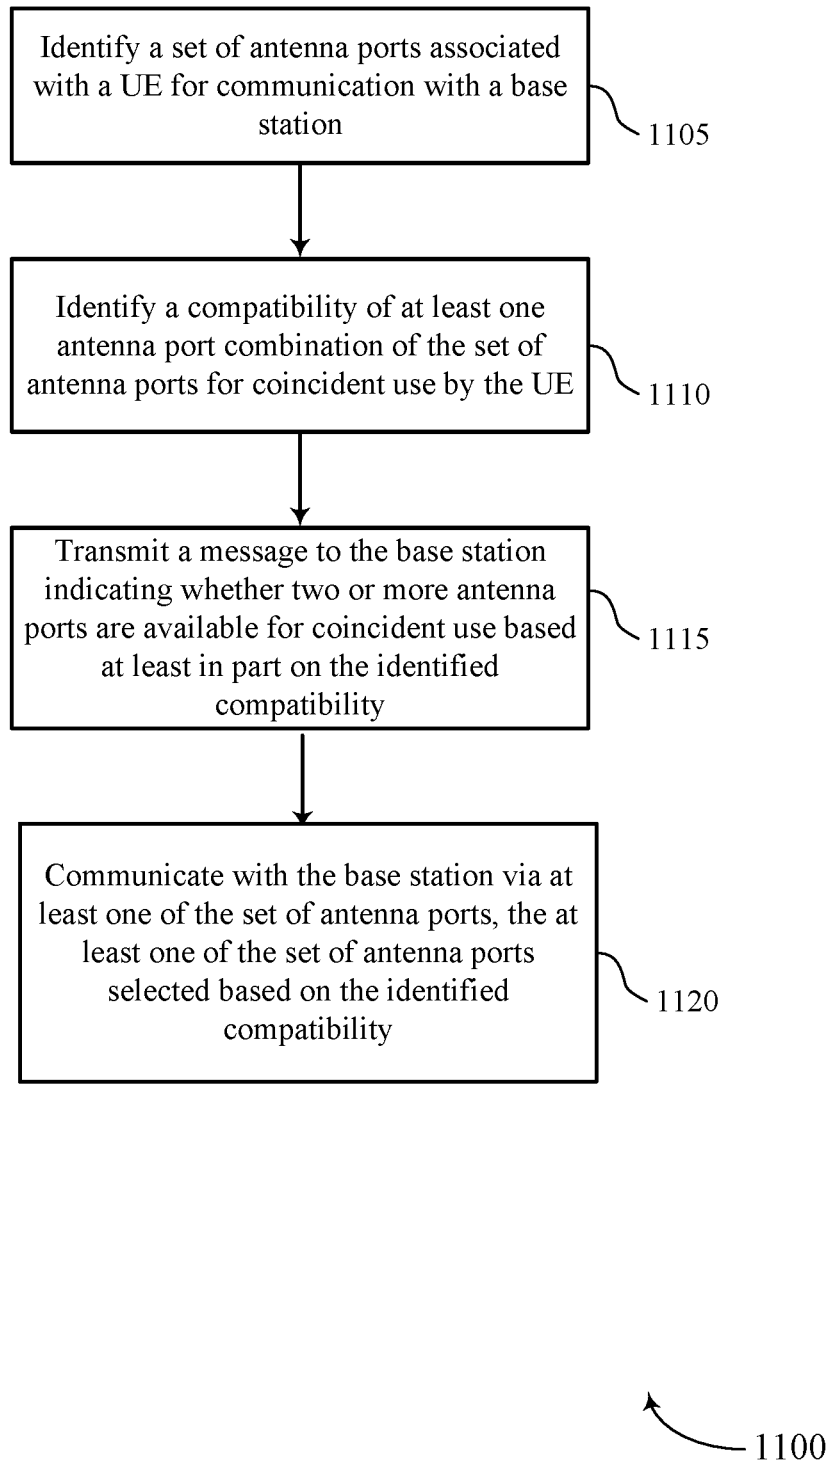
Identify a set of antenna ports associated with a UE for communication with a base station

1105

Identify a compatibility of at least one antenna port combination of the set of antenna ports for coincident use by the UE

1110

Transmit a message to the base station indicating whether two or more antenna ports are available for coincident use based at least in part on the identified compatibility

1115

Communicate with the base station via at least one of the set of antenna ports, the at least one of the set of antenna ports selected based on the identified compatibility

1120

1100